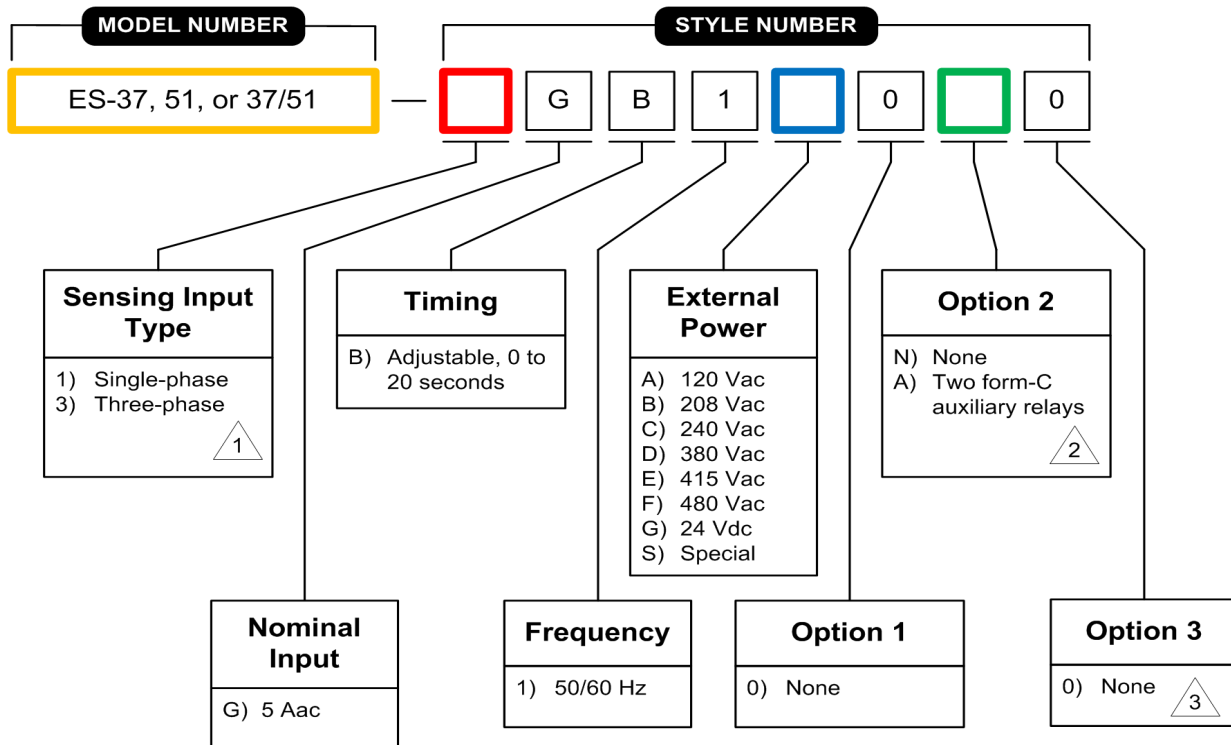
MODEL NUMBER

STYLE NUMBER

ES-37, 51, or 37/51 — G B 1 0 0

Sensing Input Type
1) Single-phase
3) Three-phase
1

Timing
B) Adjustable, 0 to 20 seconds

External Power
A) 120 Vac
B) 208 Vac
C) 240 Vac
D) 380 Vac
E) 415 Vac
F) 480 Vac
G) 24 Vdc
S) Special

Option 2
N) None
A) Two form-C auxiliary relays
2

Nominal Input
G) 5 Aac

Frequency
1) 50/60 Hz

Option 1
0) None

Option 3
0) None
3